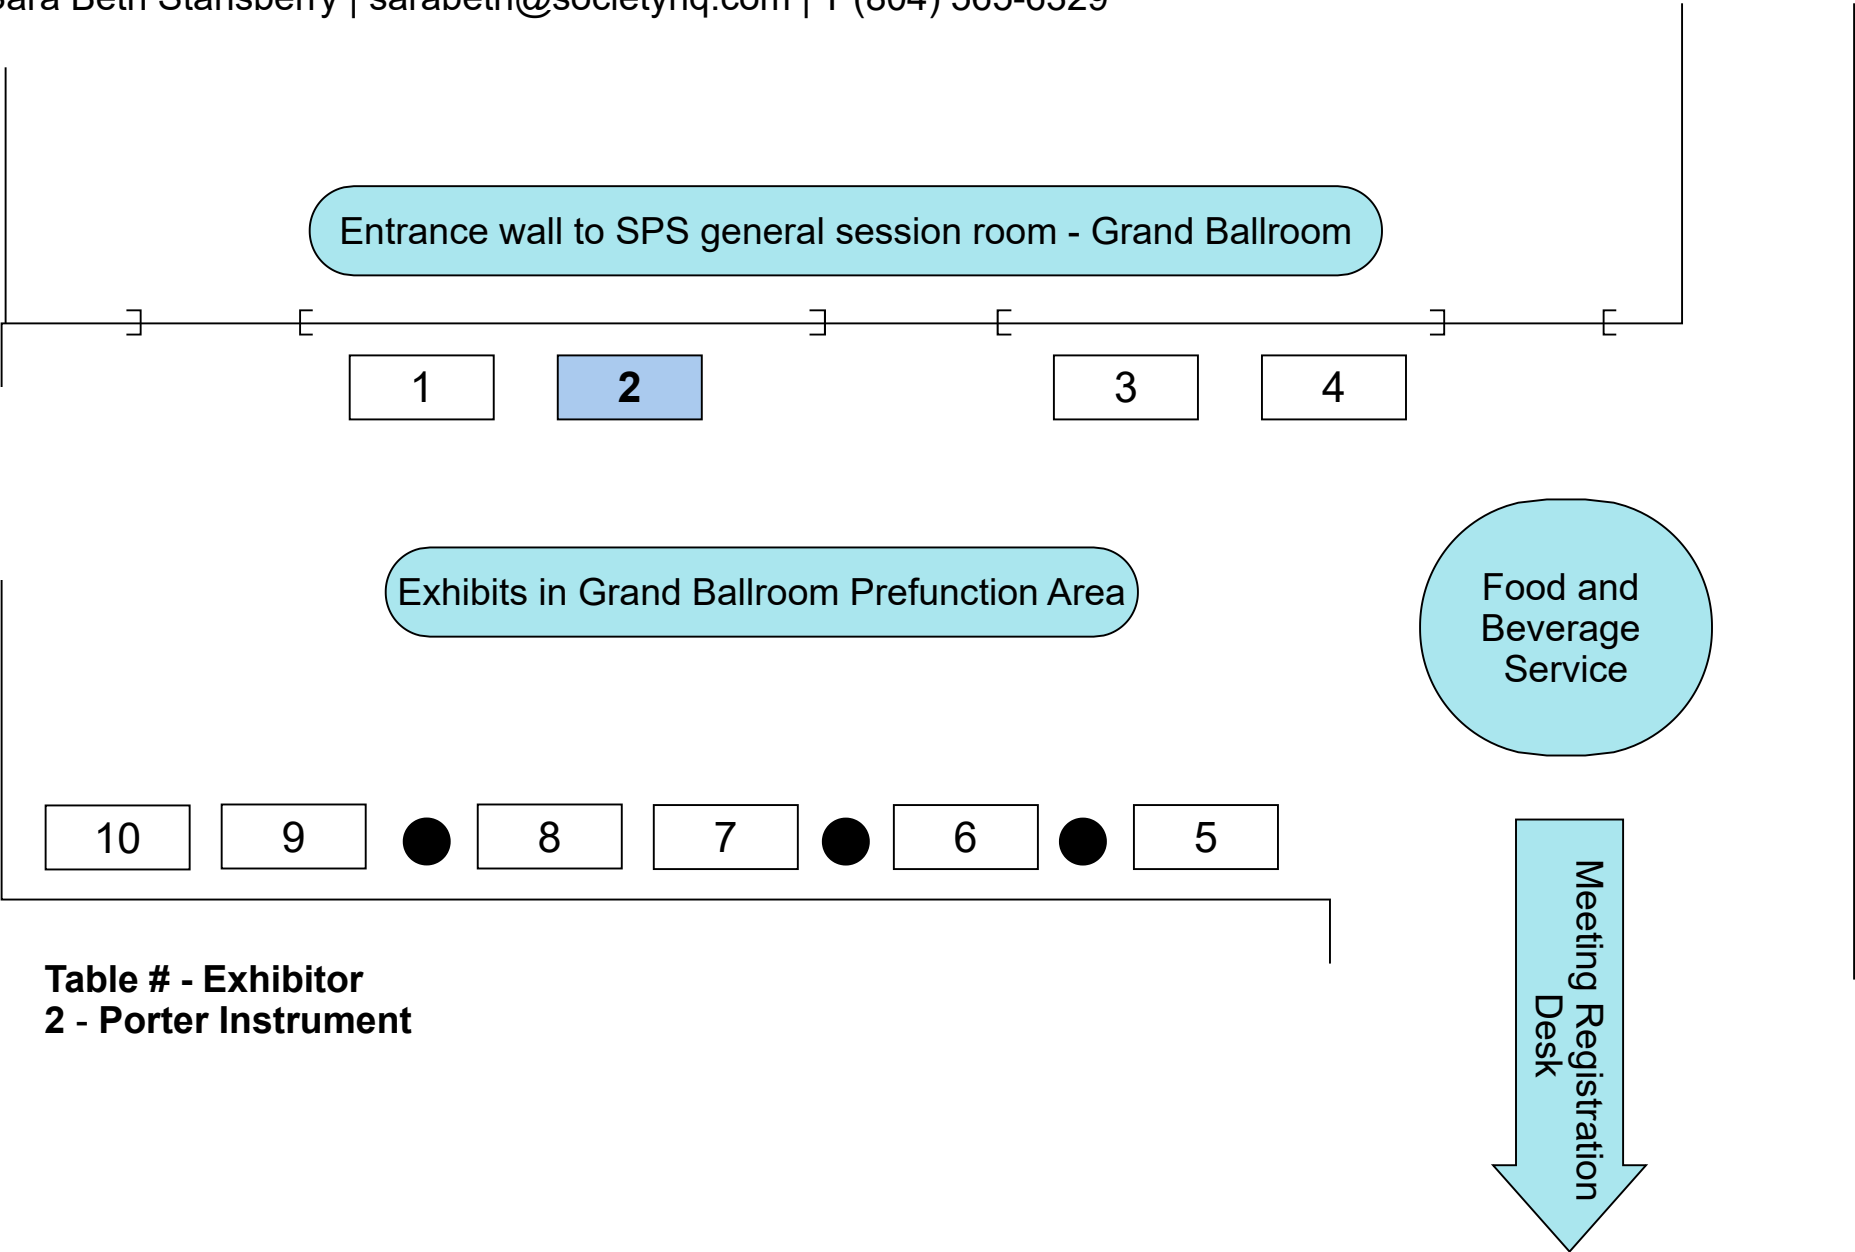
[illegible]ara Beth Stansberry | sarabeth@societyhq.com | T (804) 565-6329

Entrance wall to SPS general session room - Grand Ballroom

1

2

3

4

Exhibits in Grand Ballroom Prefunction Area

Food and Beverage Service

10

9

8

7

6

5

Meeting Registration Desk

Table # - Exhibitor
2 - Porter Instrument